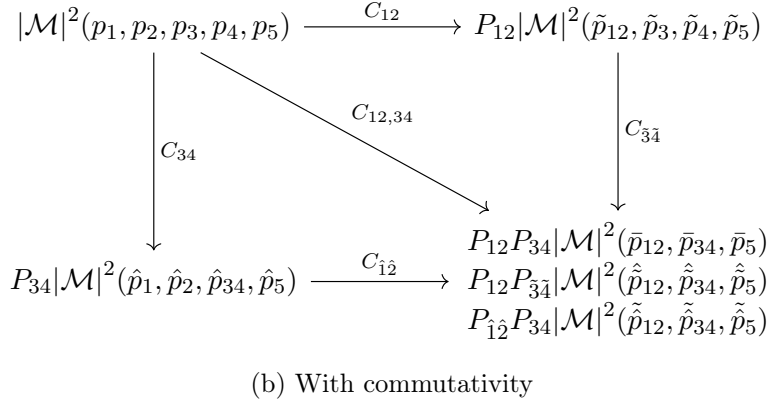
$|\mathcal{M}|^2(p_1, p_2, p_3, p_4, p_5)$ $C_{12}$ $P_{12}|\mathcal{M}|^2(\tilde{p}_{12}, \tilde{p}_3, \tilde{p}_4, \tilde{p}_5)$

$C_{34}$ $C_{12,34}$ $C_{\tilde{3}\tilde{4}}$

$P_{34}|\mathcal{M}|^2(\hat{p}_1, \hat{p}_2, \hat{p}_{34}, \hat{p}_5)$ $C_{\hat{1}\hat{2}}$ $P_{12}P_{34}|\mathcal{M}|^2(\bar{p}_{12}, \bar{p}_{34}, \bar{p}_5)$
$P_{12}P_{\tilde{3}\tilde{4}}|\mathcal{M}|^2(\hat{\tilde{p}}_{12}, \hat{\tilde{p}}_{34}, \hat{\tilde{p}}_5)$
$P_{\hat{1}\hat{2}}P_{34}|\mathcal{M}|^2(\tilde{\hat{p}}_{12}, \tilde{\hat{p}}_{34}, \tilde{\hat{p}}_5)$

(b) With commutativity